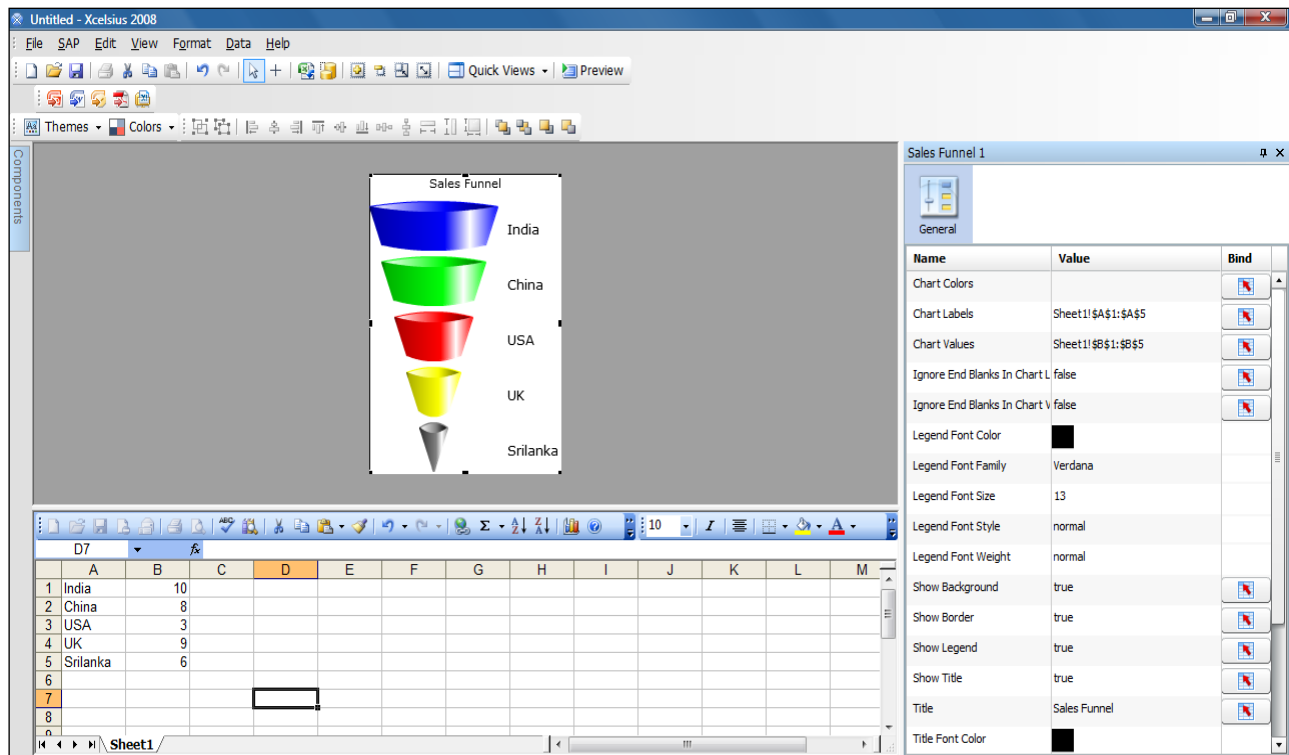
Untitled - Xcelsius 2008

File SAP Edit View Format Data Help

Quick Views Preview

Themes Colors

Components

Sales Funnel

India

China

USA

UK

Srilanka

10

D7

$f_x$

| | A | B | C | D | E | F | G | H | I | J | K | L | M |
|---|---|---|---|---|---|---|---|---|---|---|---|---|---|
| 1 | India | 10 | | | | | | | | | | | |
| 2 | China | 8 | | | | | | | | | | | |
| 3 | USA | 3 | | | | | | | | | | | |
| 4 | UK | 9 | | | | | | | | | | | |
| 5 | Srilanka | 6 | | | | | | | | | | | |
| 6 | | | | | | | | | | | | | |
| 7 | | | | | | | | | | | | | |
| 8 | | | | | | | | | | | | | |

Sheet1

Sales Funnel 1

General

| Name | Value | Bind |
|---|---|---|
| Chart Colors | | |
| Chart Labels | Sheet1!$A$1:$A$5 | |
| Chart Values | Sheet1!$B$1:$B$5 | |
| Ignore End Blanks In Chart L | false | |
| Ignore End Blanks In Chart V | false | |
| Legend Font Color | | |
| Legend Font Family | Verdana | |
| Legend Font Size | 13 | |
| Legend Font Style | normal | |
| Legend Font Weight | normal | |
| Show Background | true | |
| Show Border | true | |
| Show Legend | true | |
| Show Title | true | |
| Title | Sales Funnel | |
| Title Font Color | | |